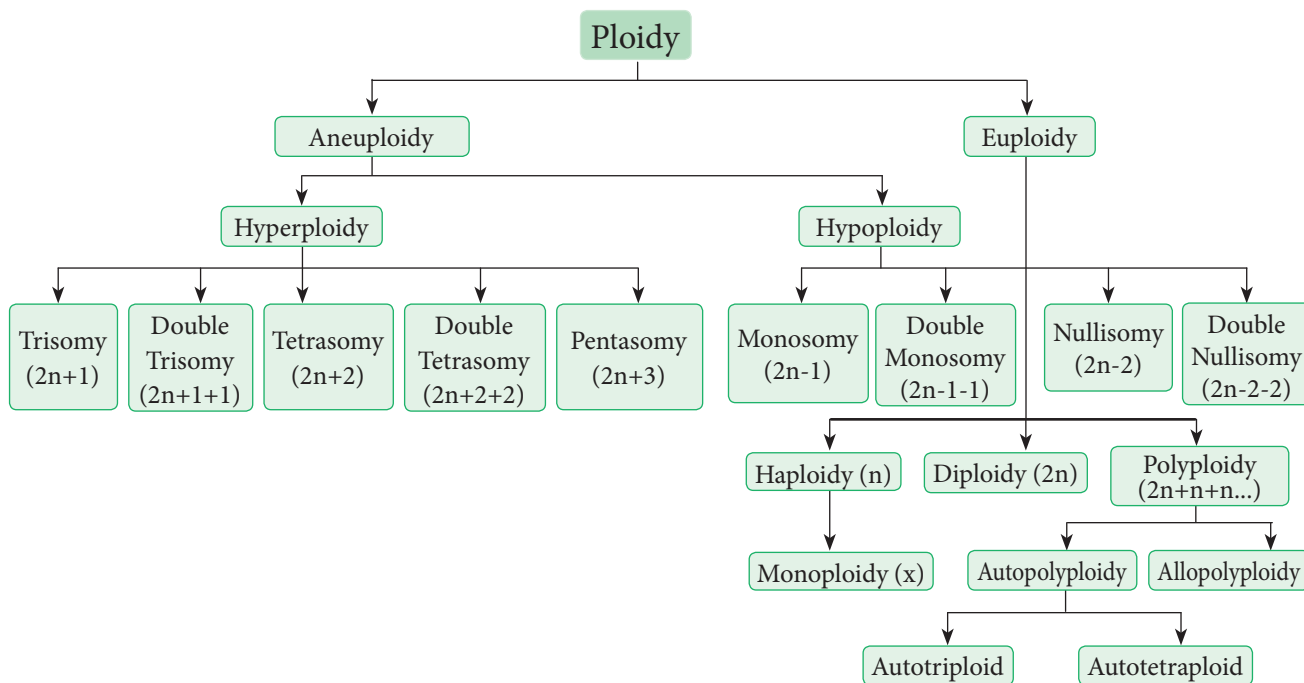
Ploidy

Aneuploidy

Euploidy

Hyperploidy

Hypoploidy

Trisomy (2n+1)

Double Trisomy (2n+1+1)

Tetrasomy (2n+2)

Double Tetrasomy (2n+2+2)

Pentasomy (2n+3)

Monosomy (2n-1)

Double Monosomy (2n-1-1)

Nullisomy (2n-2)

Double Nullisomy (2n-2-2)

Haploidy (n)

Diploidy (2n)

Polyploidy (2n+n+n...)

Monoploidy (x)

Autopolyploidy

Allopolyploidy

Autotriploid

Autotetraploid